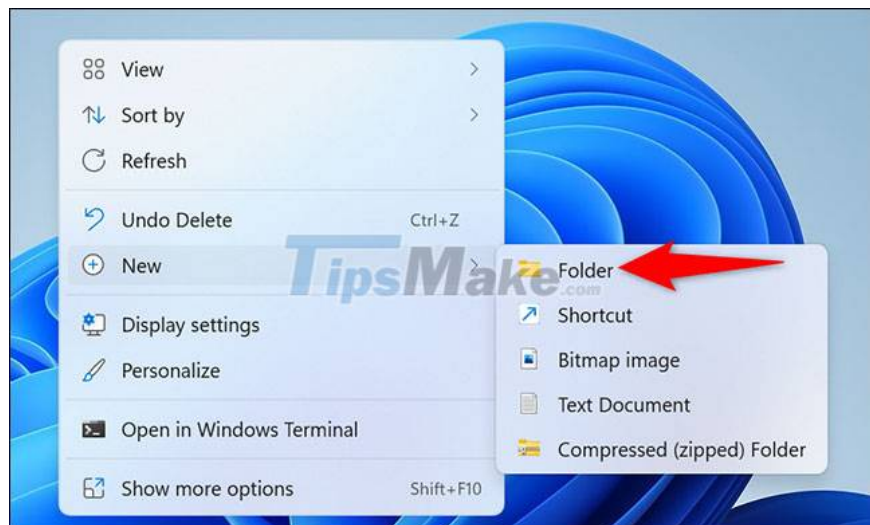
View
Sort by
Refresh
Undo Delete Ctrl+Z
New
Display settings
Personalize
Open in Windows Terminal
Show more options Shift+F10

TipsMake.com

Folder
Shortcut
Bitmap image
Text Document
Compressed (zipped) Folder